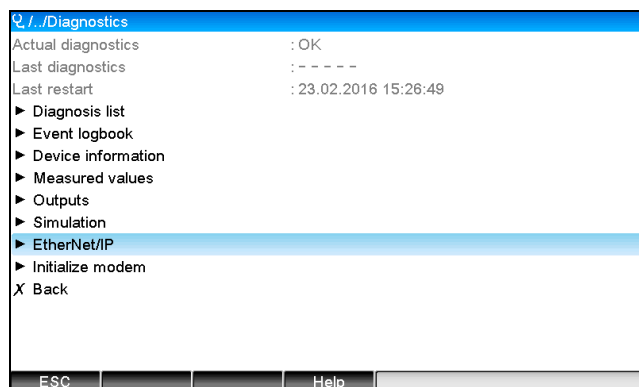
/../Diagnostics
Actual diagnostics : OK
Last diagnostics : - - - - -
Last restart : 23.02.2016 15:26:49
► Diagnosis list
► Event logbook
► Device information
► Measured values
► Outputs
► Simulation
► EtherNet/IP
► Initialize modem
X Back

ESC Help